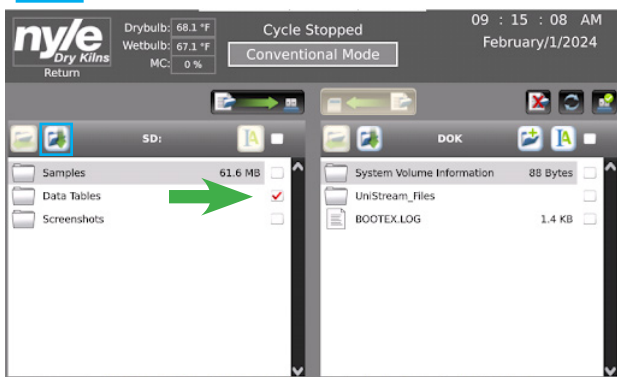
nyle
Dry Kilns
Return

Drybulb: 68.1 °F
Wetbulb: 67.1 °F
MC: 0 %

Cycle Stopped
Conventional Mode

09 : 15 : 08 AM
February/1/2024

SD:

| | |
|---|---|
| Samples | 61.6 MB |
| Data Tables | |
| Screenshots | |

DOK

| | |
|---|---|
| System Volume Information | 88 Bytes |
| UniStream_Files | |
| BOOTEX.LOG | 1.4 KB |